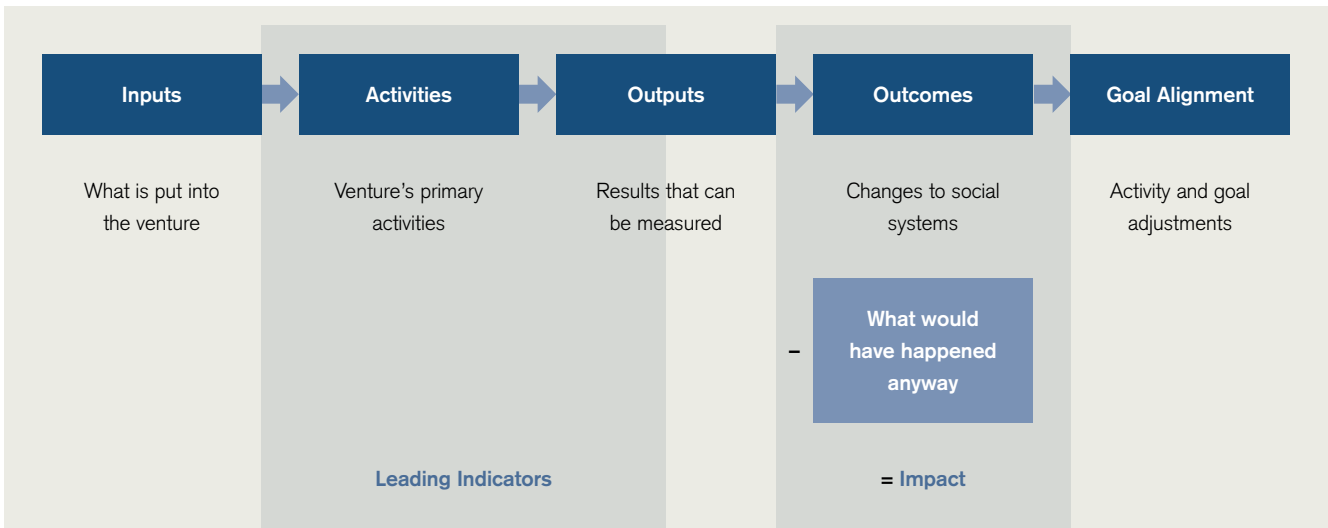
Inputs

What is put into the venture

Activities

Venture's primary activities

Outputs

Results that can be measured

Outcomes

Changes to social systems

Goal Alignment

Activity and goal adjustments

– What would have happened anyway

Leading Indicators

= Impact